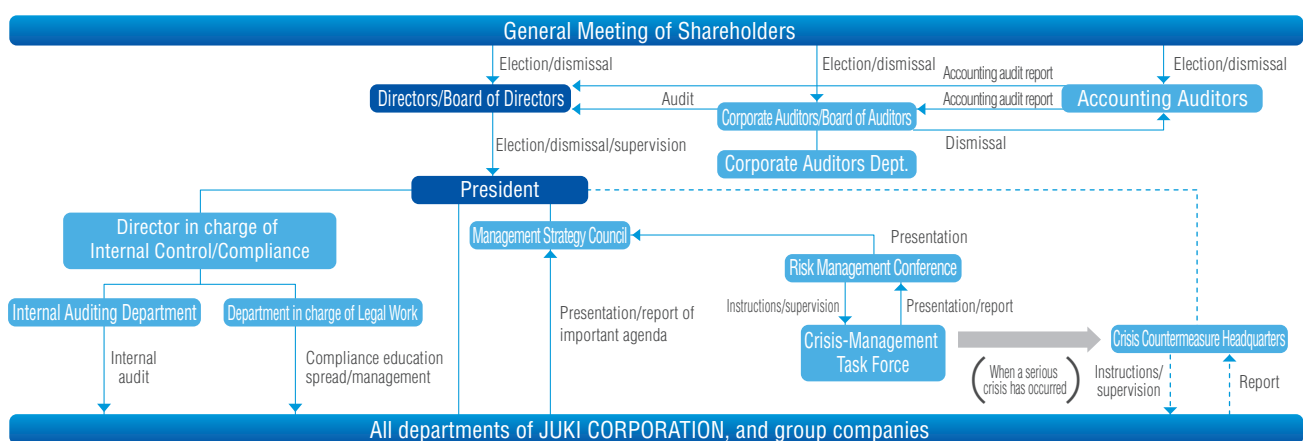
General Meeting of Shareholders

Election/dismissal

Election/dismissal

Accounting audit report

Election/dismissal

Directors/Board of Directors

Audit

Accounting audit report

Accounting Auditors

Corporate Auditors/Board of Auditors

Election/dismissal/supervision

Dismissal

Corporate Auditors Dept.

President

Director in charge of Internal Control/Compliance

Management Strategy Council

Presentation

Risk Management Conference

Internal Auditing Department

Department in charge of Legal Work

Instructions/supervision

Presentation/report

Presentation/report of important agenda

Crisis-Management Task Force

Crisis Countermeasure Headquarters

Internal audit

Compliance education spread/management

When a serious crisis has occurred

Instructions/ supervision

Report

All departments of JUKI CORPORATION, and group companies